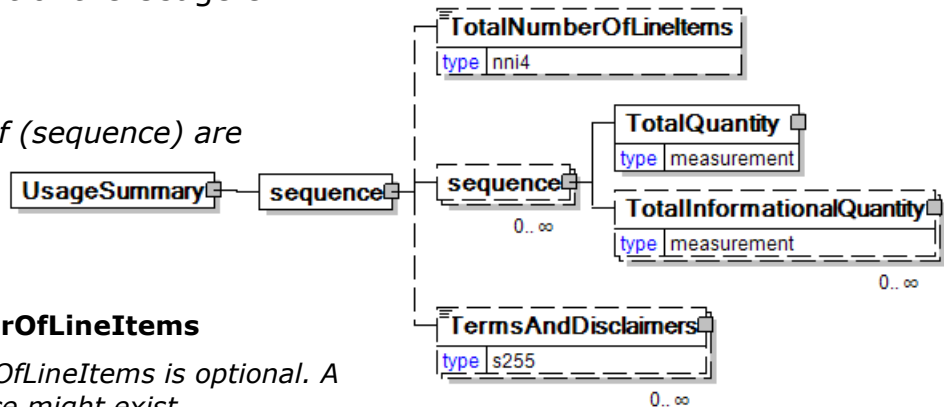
f (sequence) are

UsageSummary

sequence

TotalNumberOfLineItems
type nni4

sequence
0..∞

TotalQuantity
type measurement

TotalInformationalQuantity
type measurement
0..∞

TermsAndDisclaimers
type s255
0..∞

rOfLineItems

OfLineItems is optional. A